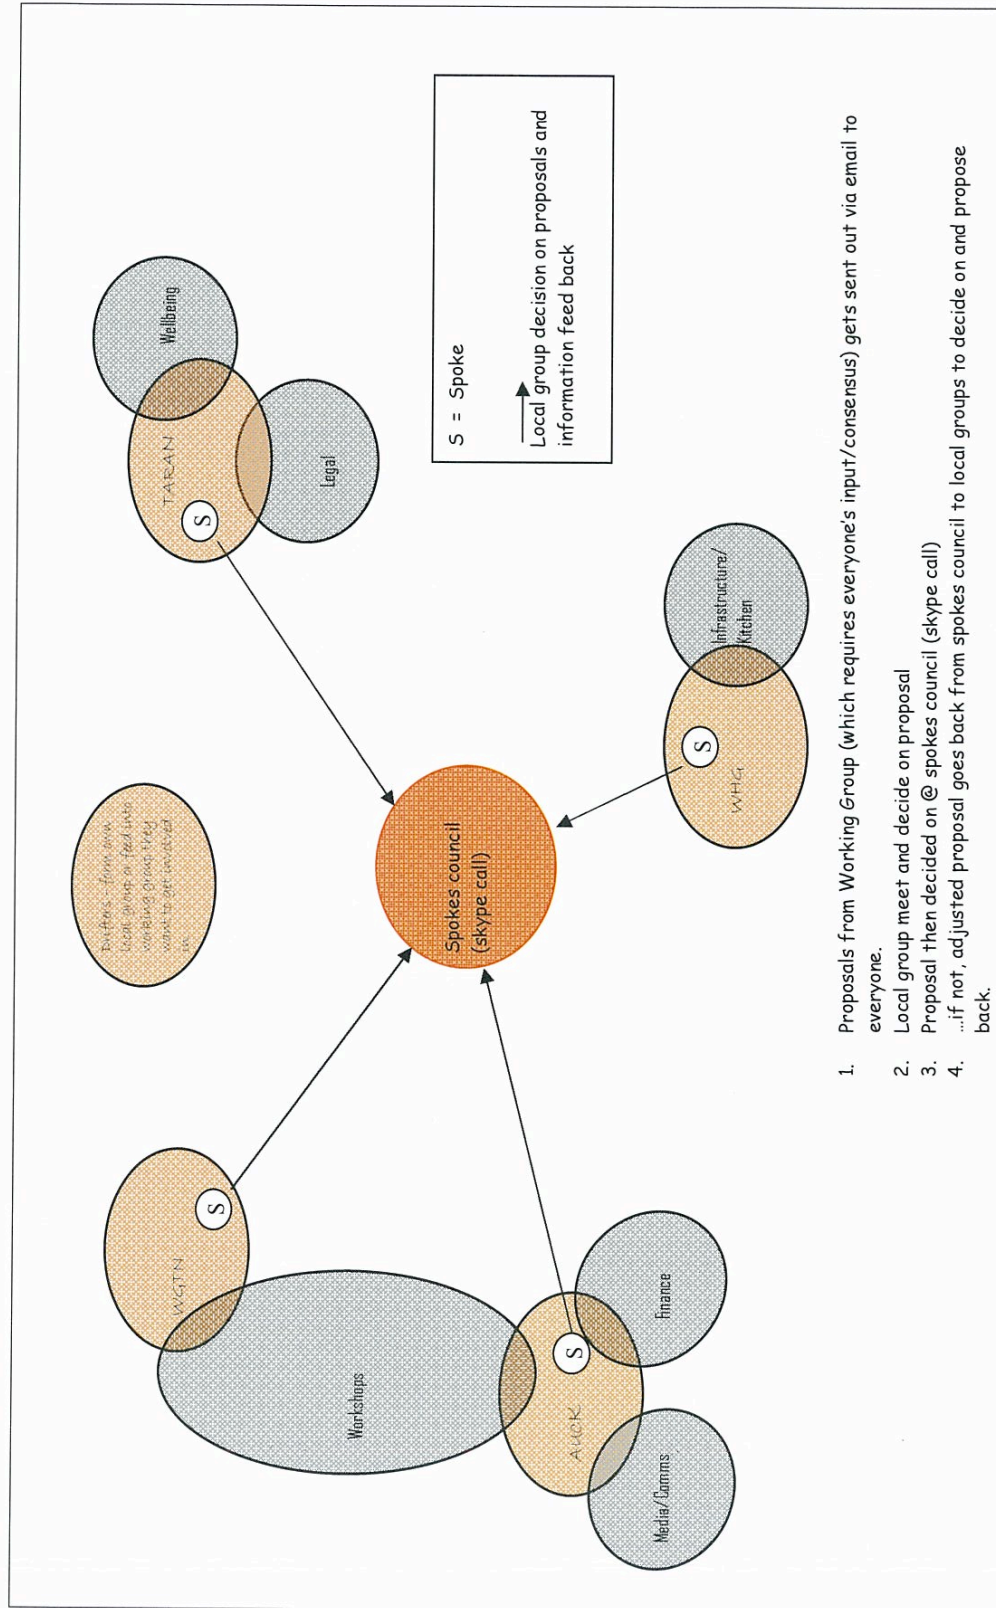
S = Spoke

Local group decision on proposals and information feed back

Wellbeing

TARAN

S

Legal

Drifters - form own Local group or feed into working group they want to get involved in

Spokes council (skype call)

Infrastructure/ Kitchen

S

WHG

WGTN

S

Workshops

AUCK

S

Finance

Media/Comms

1. Proposals from Working Group (which requires everyone's input/consensus) gets sent out via email to everyone.
2. Local group meet and decide on proposal
3. Proposal then decided on @ spokes council (skype call)
4. ...if not, adjusted proposal goes back from spokes council to local groups to decide on and propose back.